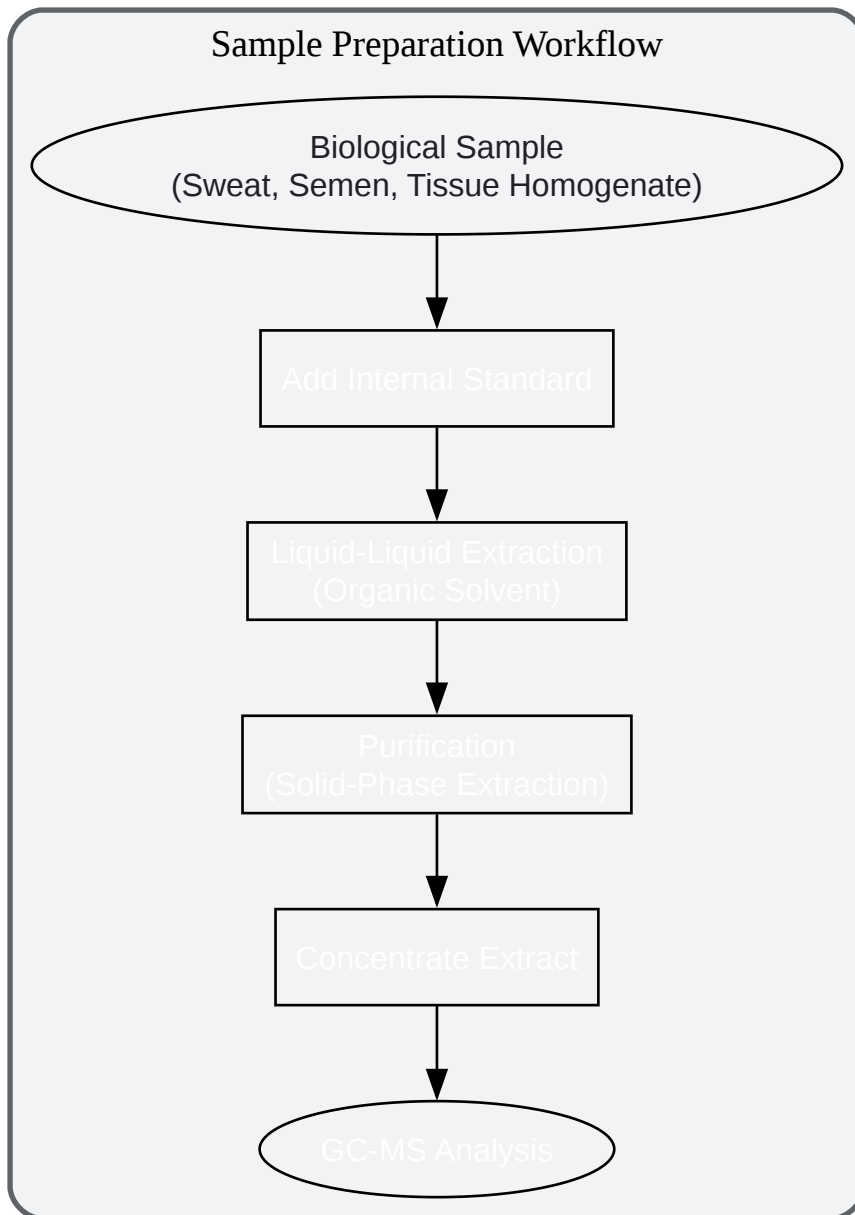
Sample Preparation Workflow

Biological Sample
(Sweat, Semen, Tissue Homogenate)

Add Internal Standard

Liquid-Liquid Extraction
(Organic Solvent)

Purification
(Solid-Phase Extraction)

Concentrate Extract

GC-MS Analysis